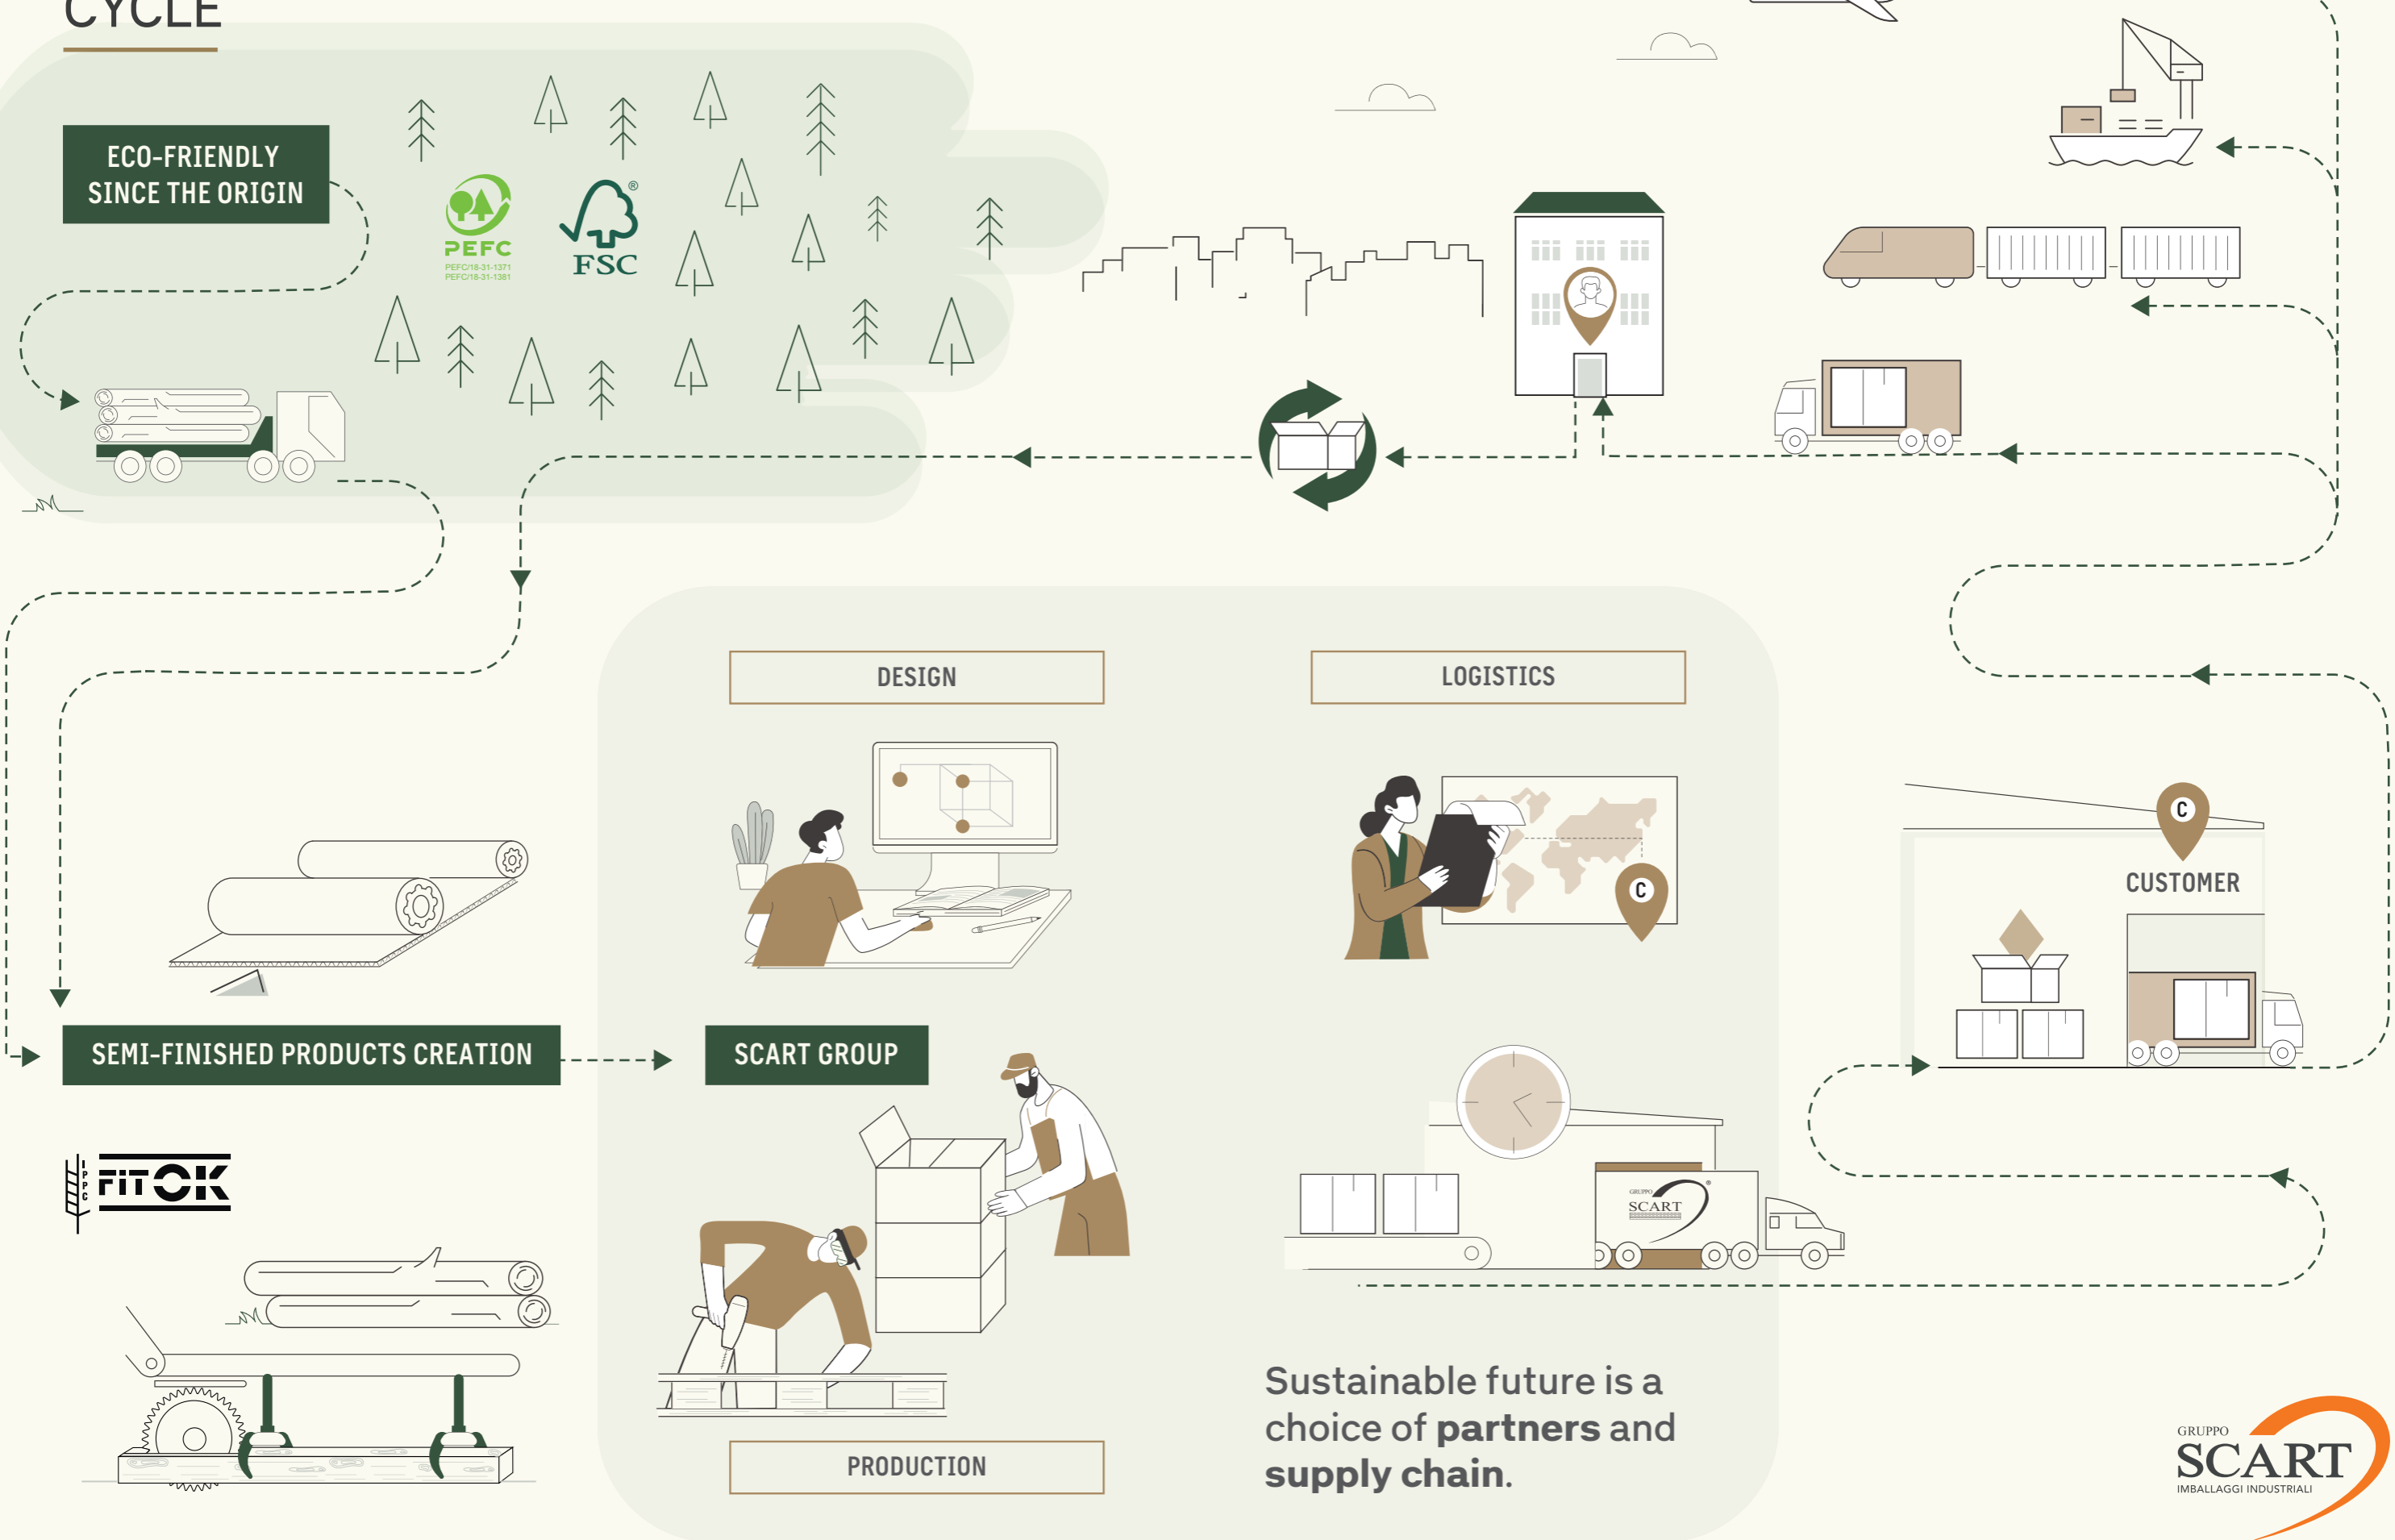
CYCLE

ECO-FRIENDLY SINCE THE ORIGIN

PEFC
PEFC/18-31-1371
PEFC/18-31-1381

FSC

DESIGN

LOGISTICS

C

C

CUSTOMER

SEMI-FINISHED PRODUCTS CREATION

SCART GROUP

IPPC
FITOK

GRUPPO
SCART

PRODUCTION

Sustainable future is a choice of **partners** and **supply chain**.

GRUPPO
SCART
IMBALLAGGI INDUSTRIALI